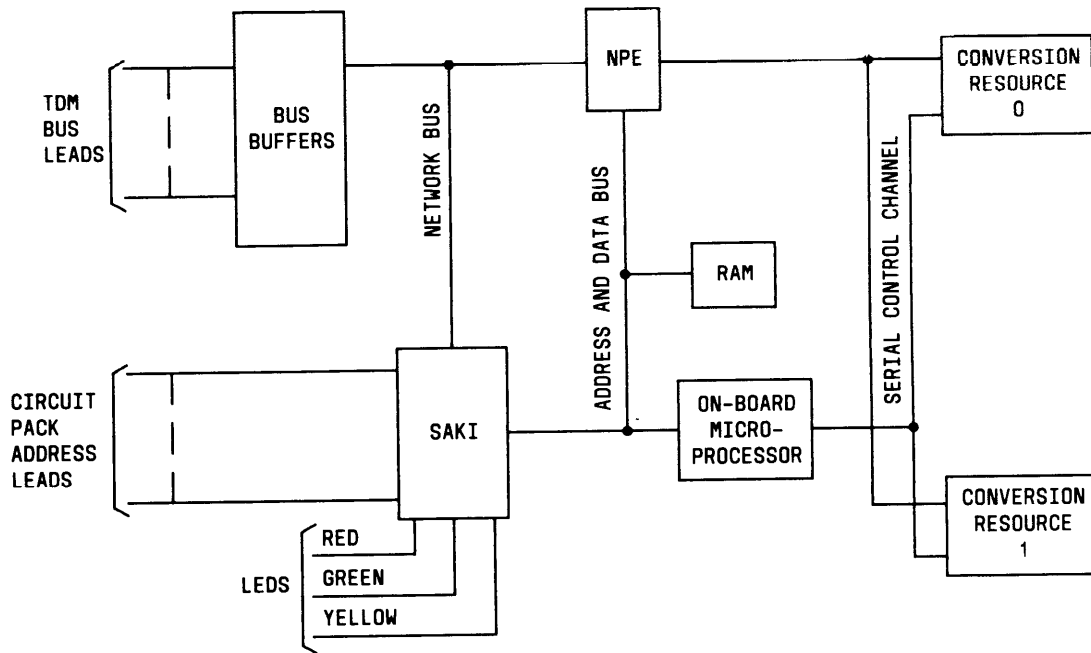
TDM BUS LEADS

BUS BUFFERS

NETWORK BUS

NPE

ADDRESS AND DATA BUS

RAM

SERIAL CONTROL CHANNEL

CONVERSION RESOURCE 0

CIRCUIT PACK ADDRESS LEADS

SAKI

ON-BOARD MICRO-PROCESSOR

CONVERSION RESOURCE 1

LEDS

RED

GREEN

YELLOW